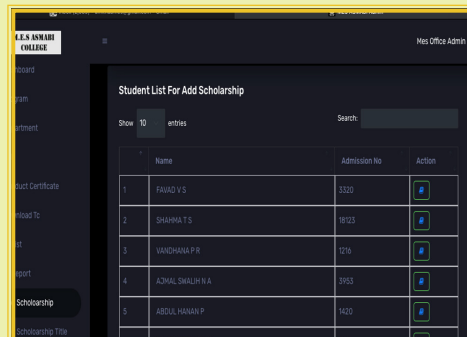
.E.S ASMABI COLLEGE

Mes Office Admin

hboard
gram
artment
duct Certificate
nload Tc
st
eport
Scholoarship
Scholoarship Title

Student List For Add Scholarship

Show 10 entries

Search:

| | Name | Admission No | Action |
|---|---|---|---|
| 1 | FAVAD V S | 3320 | |
| 2 | SHAHMA T S | 18123 | |
| 3 | VANDHANA P R | 1216 | |
| 4 | AJMAL SWALIH N A | 3953 | |
| 5 | ABDUL HANAN P | 1420 | |